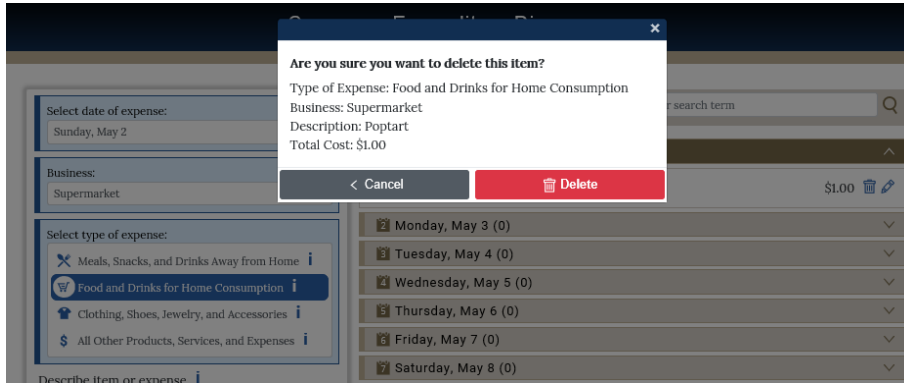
×

Are you sure you want to delete this item?

Type of Expense: Food and Drinks for Home Consumption
Business: Supermarket
Description: Poptart
Total Cost: $1.00

< Cancel

Delete

Select date of expense:
Sunday, May 2

Business:
Supermarket

Select type of expense:
Meals, Snacks, and Drinks Away from Home i
Food and Drinks for Home Consumption i
Clothing, Shoes, Jewelry, and Accessories i
All Other Products, Services, and Expenses i

Describe item or expense i

r search term

$1.00

2 Monday, May 3 (0)
3 Tuesday, May 4 (0)
4 Wednesday, May 5 (0)
5 Thursday, May 6 (0)
6 Friday, May 7 (0)
7 Saturday, May 8 (0)